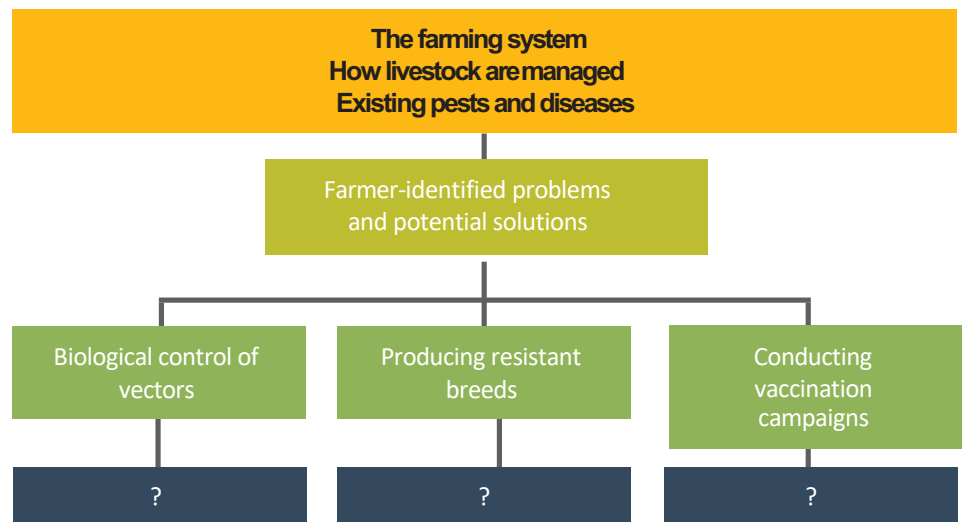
The farming system
How livestock aremanaged
Existing pests and diseases

Farmer-identified problems and potential solutions

Biological control of vectors

Producing resistant breeds

Conducting vaccination campaigns

?

?

?